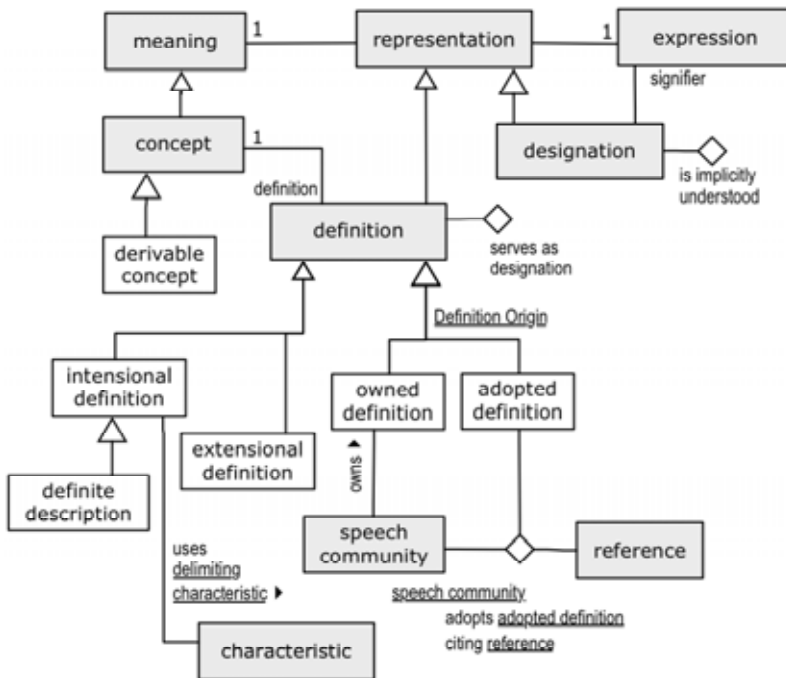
meaning
1
representation
1
expression
signifier
concept
1
designation
is implicitly understood
definition
derivable concept
definition
serves as designation
Definition Origin
intensional definition
owned definition
adopted definition
extensional definition
definite description
owns ▸
speech community
reference
uses delimiting characteristic ▸
speech community
adopts adopted definition
citing reference
characteristic